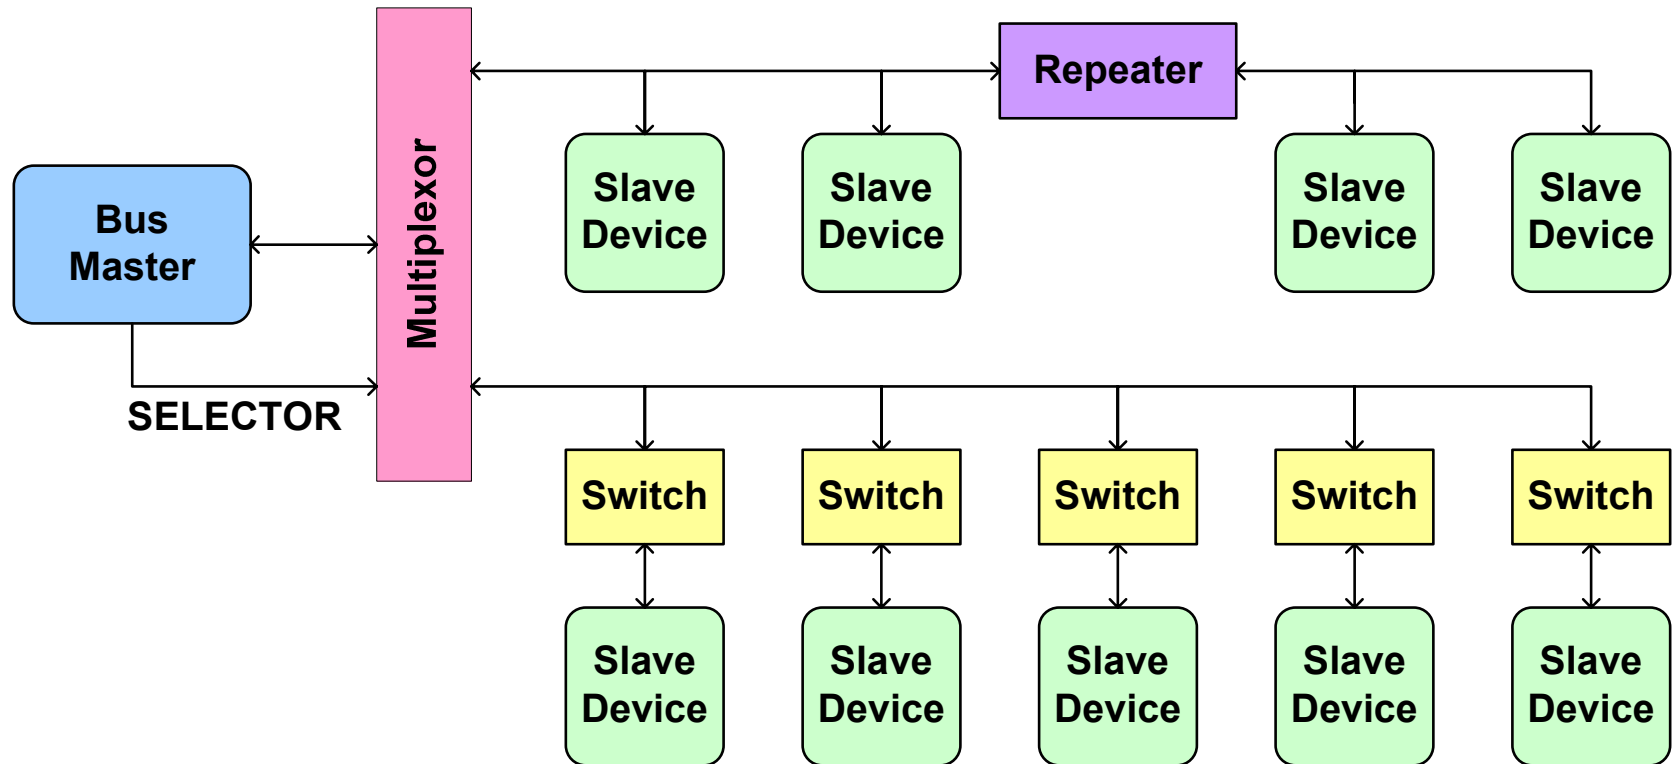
Repeater

Bus Master

Multiplexor

Slave Device

Slave Device

Slave Device

Slave Device

SELECTOR

Switch

Switch

Switch

Switch

Switch

Slave Device

Slave Device

Slave Device

Slave Device

Slave Device